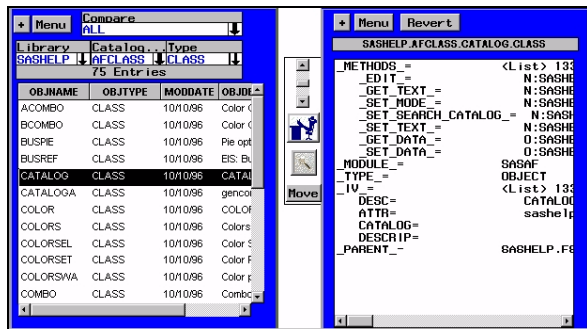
+ Menu Compare ALL

Library SASHELP | Catalog... AFCLASS | Type CLASS
75 Entries

| OBJNAME | OBJTYPE | MODDATE | OBJDE |
|---|---|---|---|
| ACOMBO | CLASS | 10/10/96 | Color C |
| BCOMBO | CLASS | 10/10/96 | Color C |
| BUSPIE | CLASS | 10/10/96 | Pie opt |
| BUSREF | CLASS | 10/10/96 | EIS: Bu |
| CATALOG | CLASS | 10/10/96 | CATAL |
| CATALOGA | CLASS | 10/10/96 | gencor |
| COLOR | CLASS | 10/10/96 | COLOR |
| COLORS | CLASS | 10/10/96 | Colors |
| COLORSEL | CLASS | 10/10/96 | Color S |
| COLORSET | CLASS | 10/10/96 | Color F |
| COLORSWA | CLASS | 10/10/96 | Color p |
| COMBO | CLASS | 10/10/96 | Combo |

Move

+ Menu Revert
SASHELP.AFCLASS.CATALOG.CLASS

_METHODS_= (List) 133
_EDIT_= N:SASHE
_GET_TEXT_= N:SASHE
_SET_MODE_= N:SASHE
_SET_SEARCH_CATALOG_= N:SASH
_SET_TEXT_= N:SASHE
_GET_DATA_= O:SASHE
_SET_DATA_= O:SASHE
_MODULE_= SASAF
_TYPE_= OBJECT
_IV_= (List) 133
DESC= CATALOG
ATTR= sashelp
CATALOG=
DESCRIP=
_PARENT_= SASHELP.F8